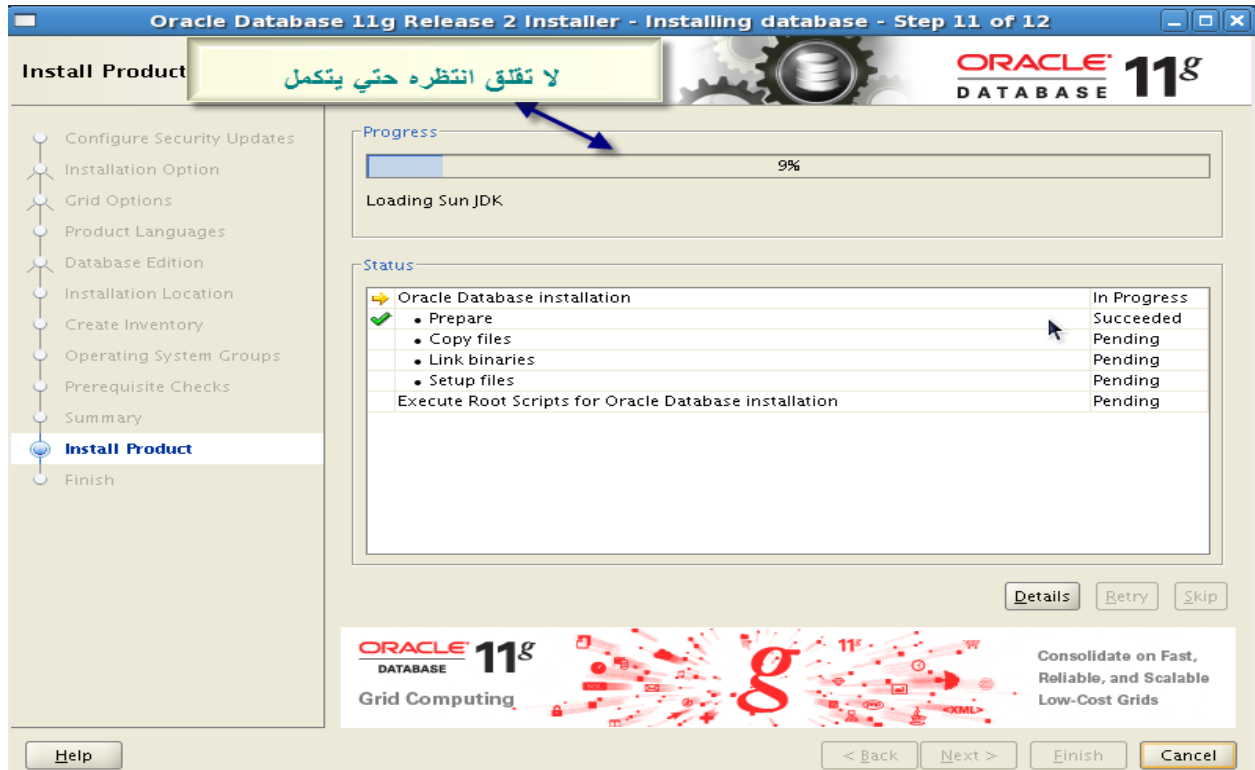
Oracle Database 11g Release 2 Installer - Installing database - Step 11 of 12

Install Product

لا تقلق انتظره حتي يتكمل

ORACLE DATABASE 11g

Configure Security Updates
Installation Option
Grid Options
Product Languages
Database Edition
Installation Location
Create Inventory
Operating System Groups
Prerequisite Checks
Summary
Install Product
Finish

Progress

9%

Loading Sun JDK

Status

| | |
|---|---|
| Oracle Database installation | In Progress |
| • Prepare | Succeeded |
| • Copy files | Pending |
| • Link binaries | Pending |
| • Setup files | Pending |
| Execute Root Scripts for Oracle Database installation | Pending |

Details Retry Skip

ORACLE DATABASE 11g
Grid Computing

11g
<XML>

Consolidate on Fast, Reliable, and Scalable Low-Cost Grids

Help

< Back Next > Finish Cancel